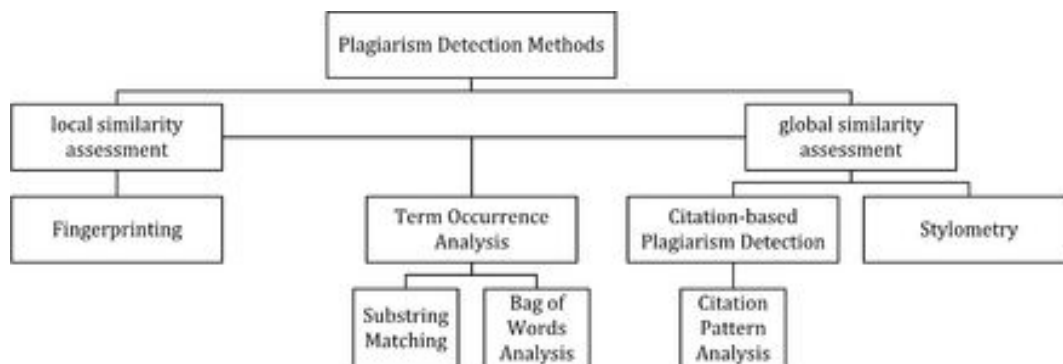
Plagiarism Detection Methods

local similarity assessment

global similarity assessment

Fingerprinting

Term Occurrence Analysis

Citation-based Plagiarism Detection

Stylometry

Substring Matching

Bag of Words Analysis

Citation Pattern Analysis